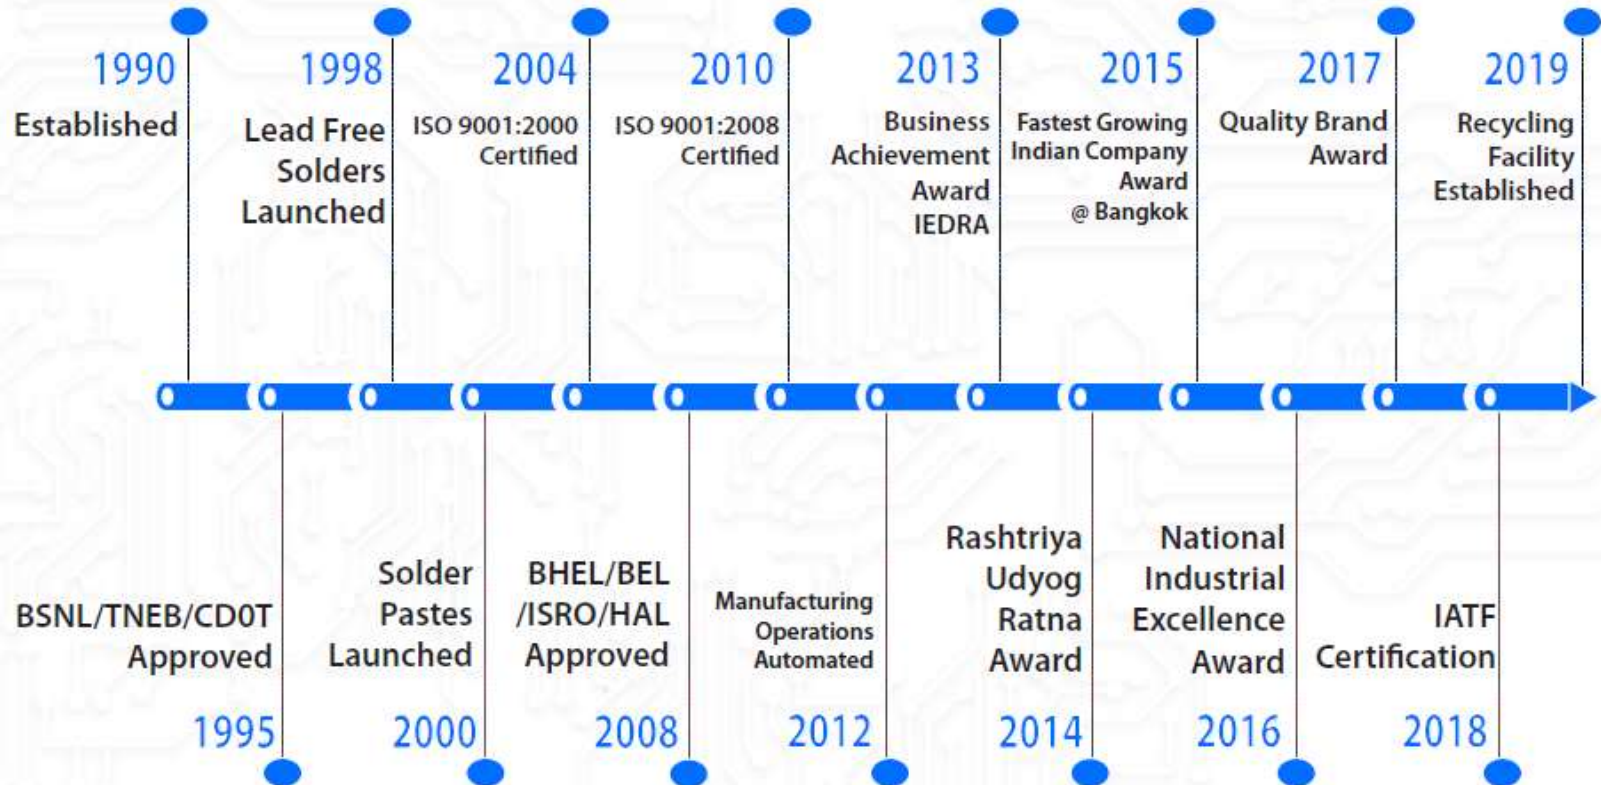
1990
Established

1998
Lead Free Solders Launched

2004
ISO 9001:2000 Certified

2010
ISO 9001:2008 Certified

2013
Business Achievement Award IEDRA

2015
Fastest Growing Indian Company Award @ Bangkok

2017
Quality Brand Award

2019
Recycling Facility Established

BSNL/TNEB/CD0T Approved
1995

Solder Pastes Launched
2000

BHEL/BEL /ISRO/HAL Approved
2008

Manufacturing Operations Automated
2012

Rashtriya Udyog Ratna Award
2014

National Industrial Excellence Award
2016

IATF Certification
2018